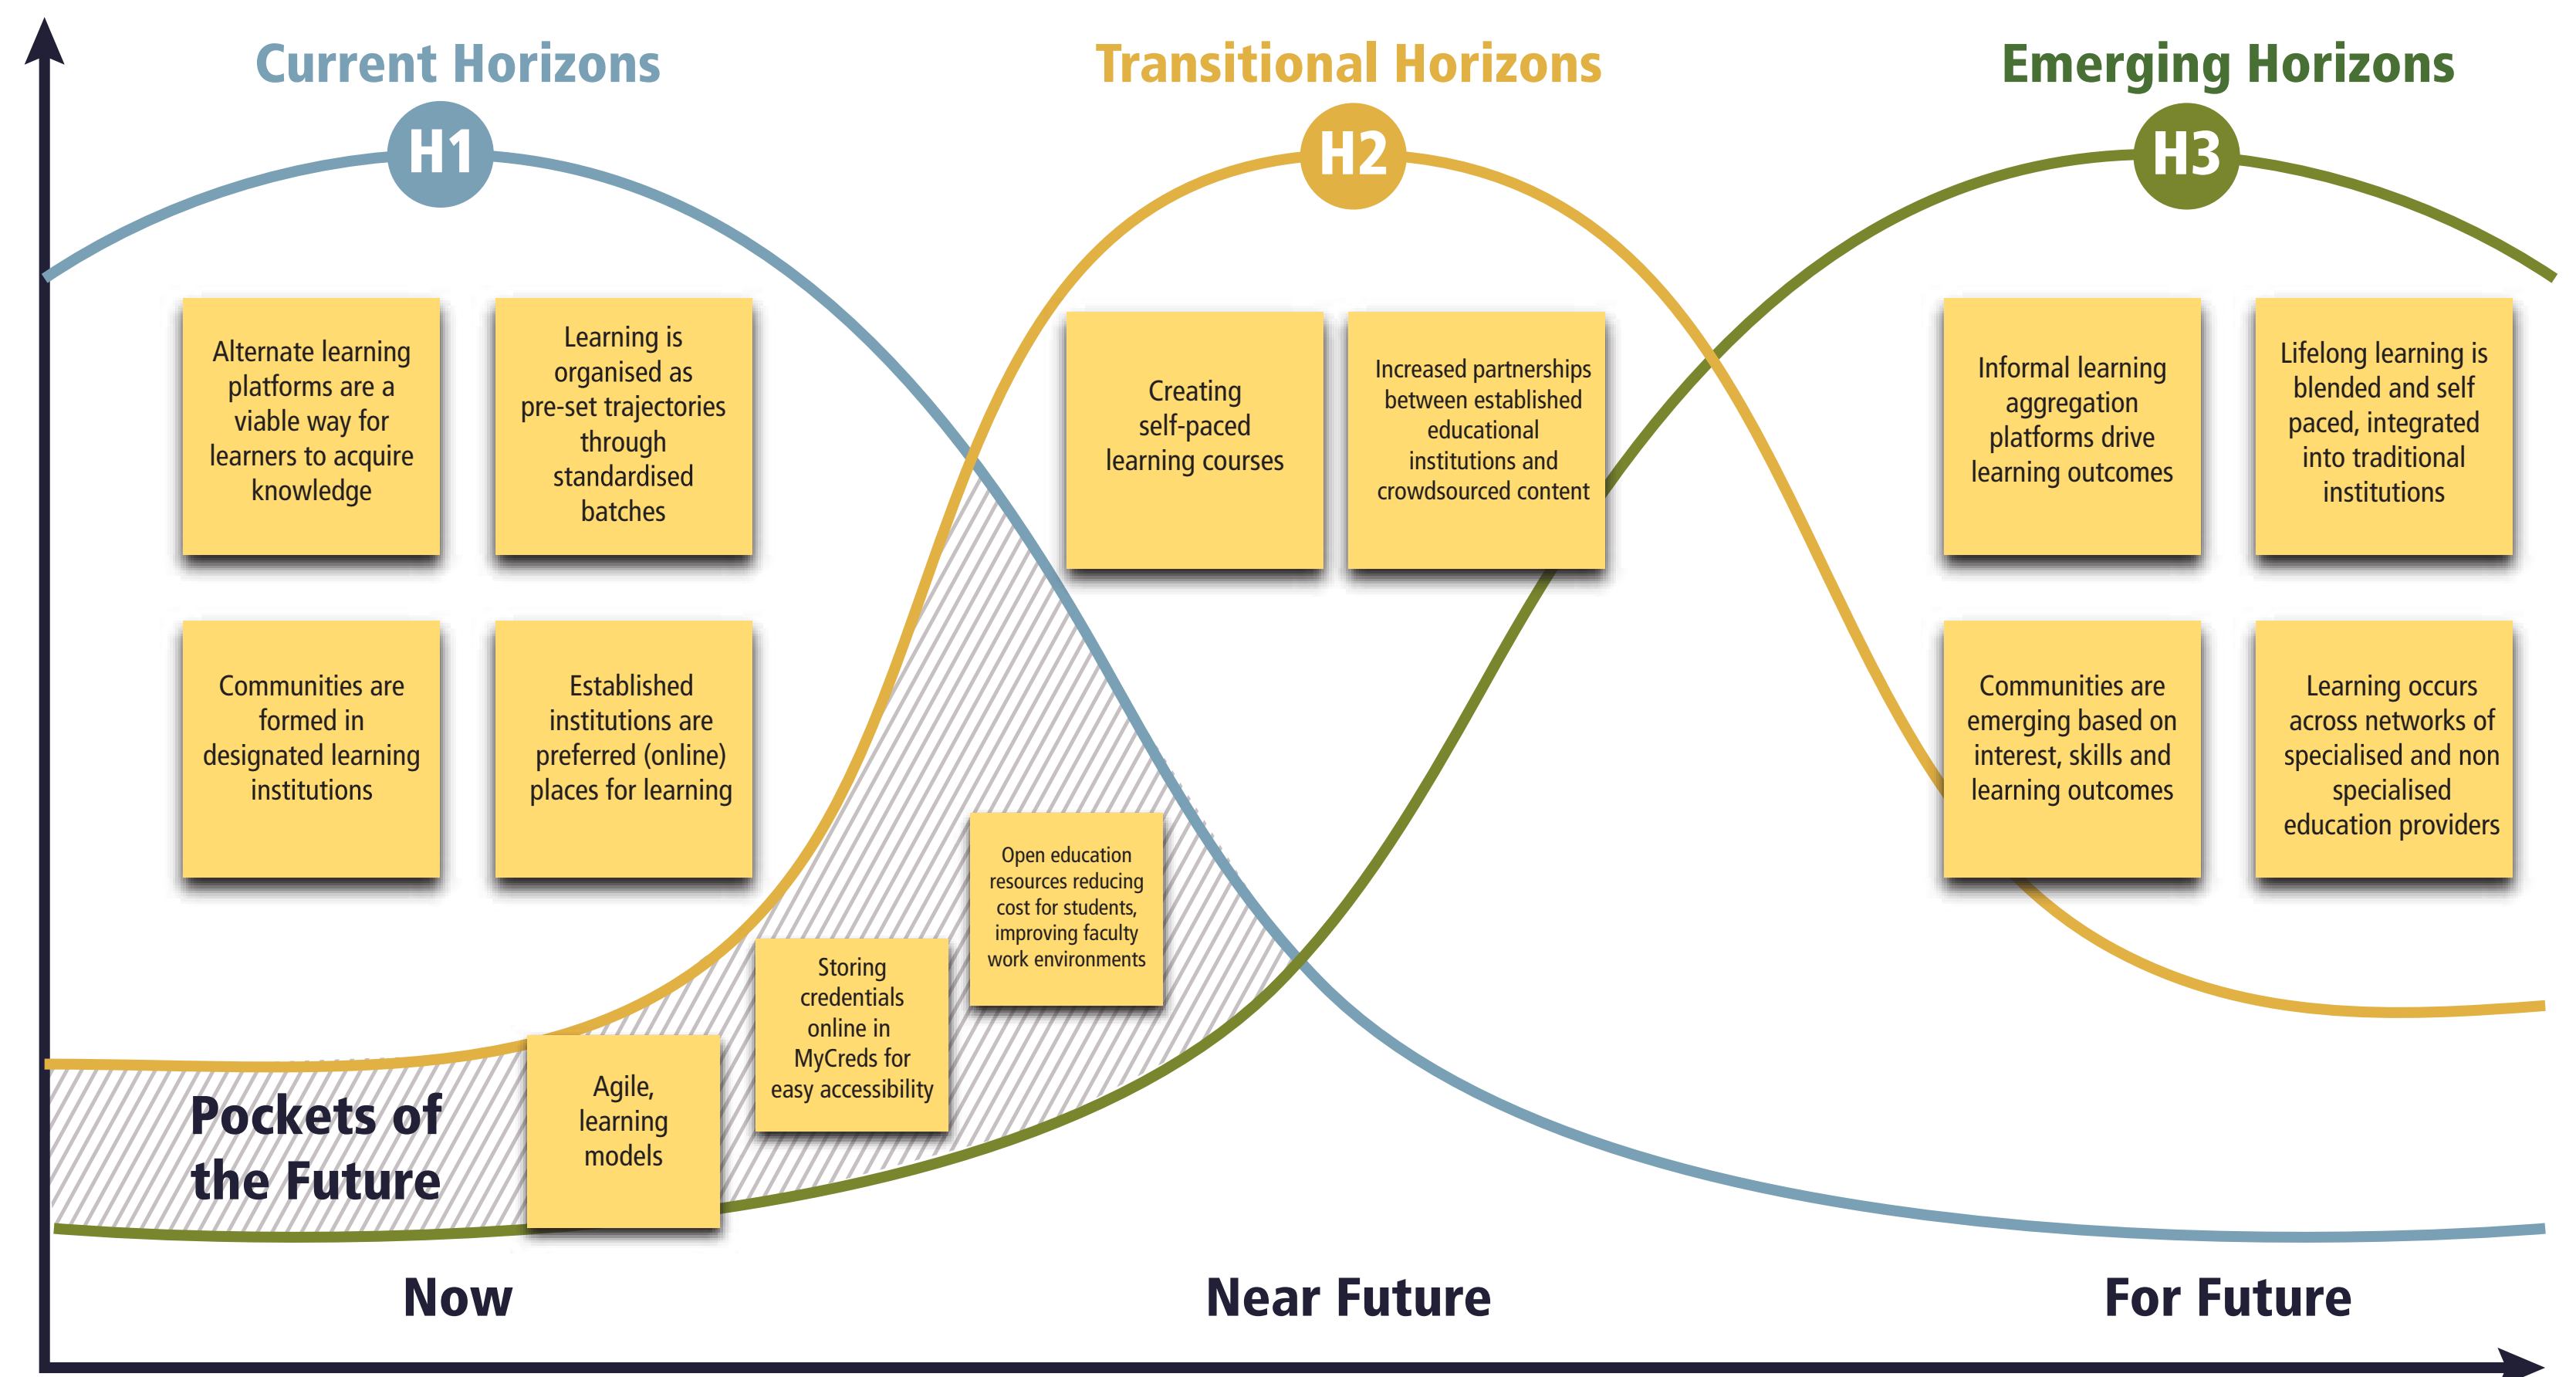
Current Horizons

Transitional Horizons

Emerging Horizons

H1

H2

H3

Alternate learning platforms are a viable way for learners to acquire knowledge

Learning is organised as pre-set trajectories through standardised batches

Creating self-paced learning courses

Increased partnerships between established educational institutions and crowdsourced content

Informal learning aggregation platforms drive learning outcomes

Lifelong learning is blended and self paced, integrated into traditional institutions

Communities are formed in designated learning institutions

Established institutions are preferred (online) places for learning

Communities are emerging based on interest, skills and learning outcomes

Learning occurs across networks of specialised and non specialised education providers

Open education resources reducing cost for students, improving faculty work environments

Storing credentials online in MyCreds for easy accessibility

Agile, learning models

Pockets of the Future

Now

Near Future

For Future